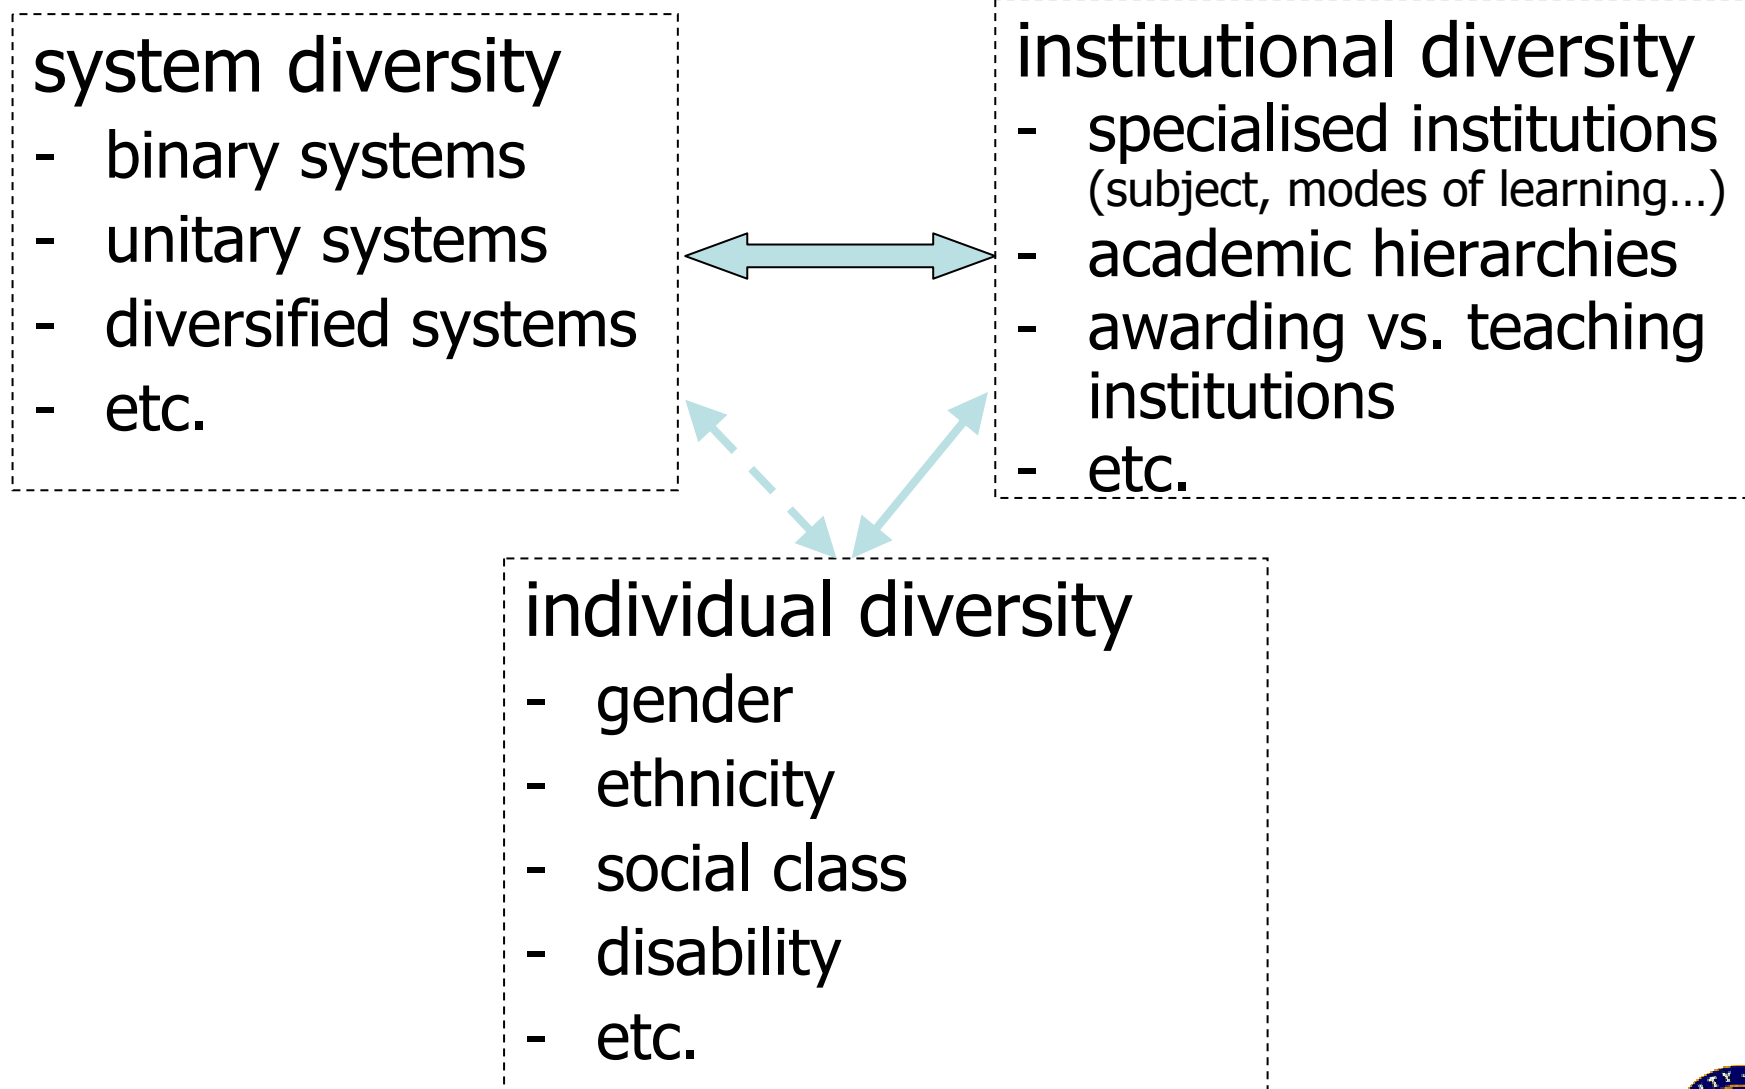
system diversity
- binary systems
- unitary systems
- diversified systems
- etc.

institutional diversity
- specialised institutions (subject, modes of learning…)
- academic hierarchies
- awarding vs. teaching institutions
- etc.

individual diversity
- gender
- ethnicity
- social class
- disability
- etc.